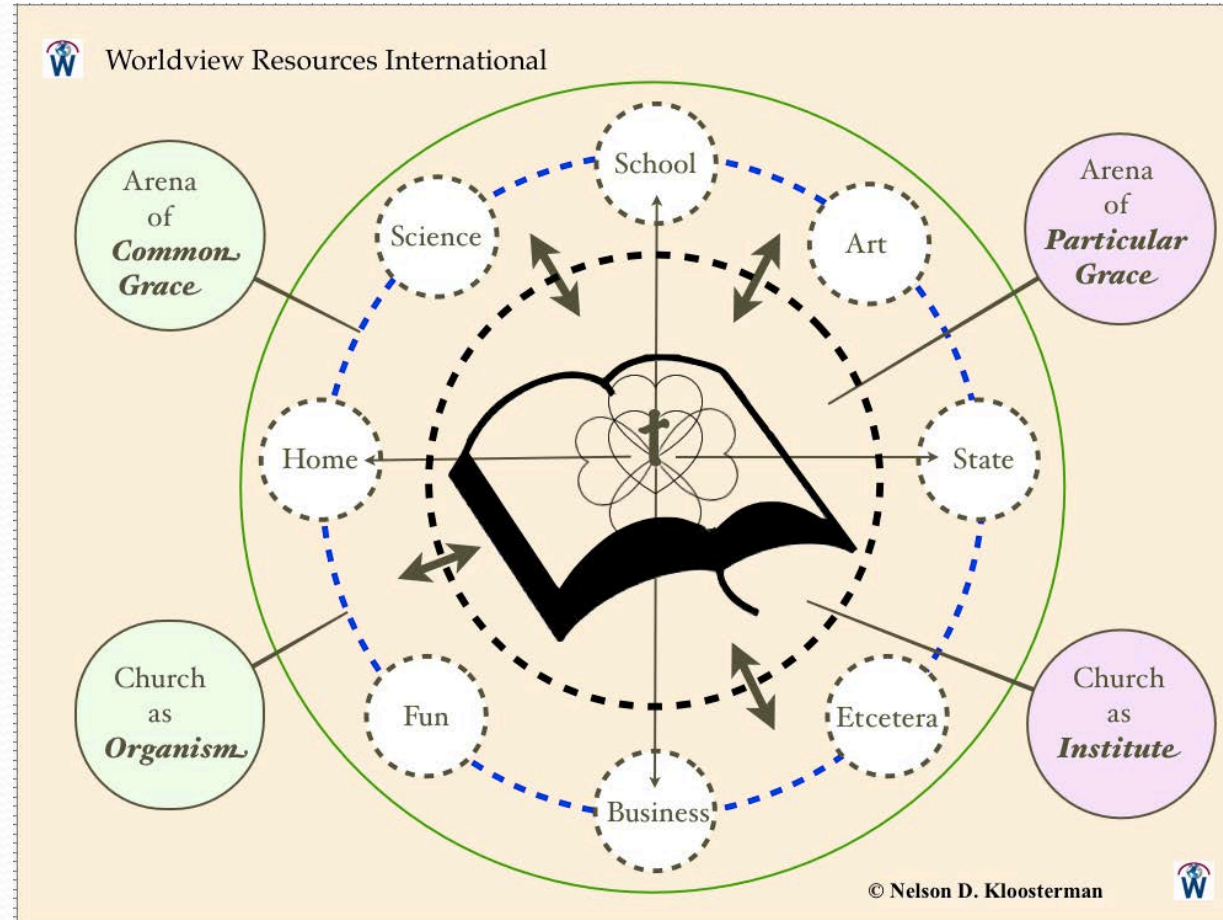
W Worldview Resources International

Arena of *Common Grace*

Arena of *Particular Grace*

School

Science

Art

Home

State

Fun

Etcetera

Business

Church as *Organism*

Church as *Institute*

© Nelson D. Kloosterman

W